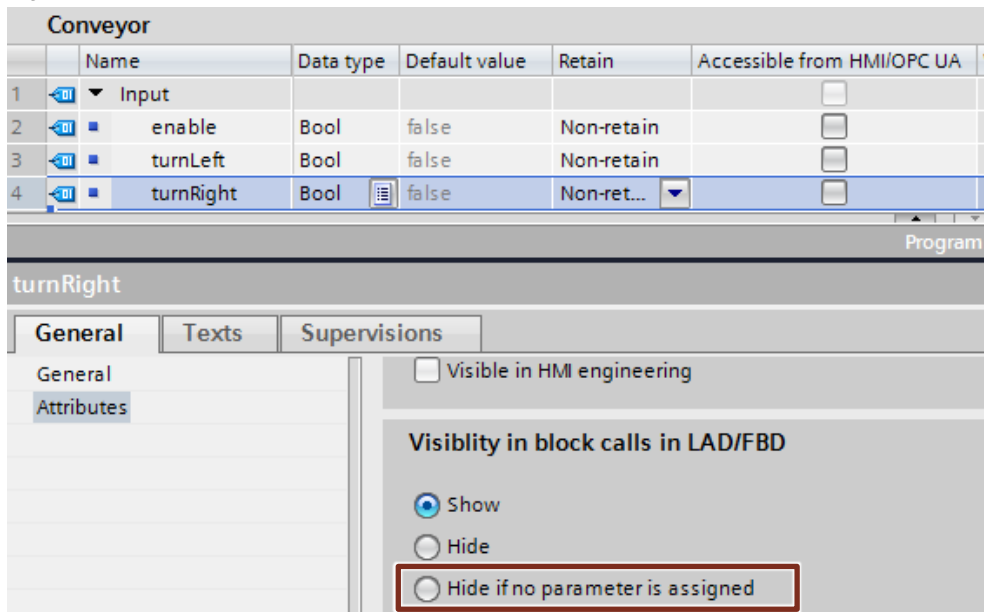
Conveyor

| | Name | Data type | Default value | Retain | Accessible from HMI/OPC UA |
|---|---|---|---|---|---|
| 1 | Input | | | | |
| 2 | enable | Bool | false | Non-retain | |
| 3 | turnLeft | Bool | false | Non-retain | |
| 4 | turnRight | Bool | false | Non-ret... | |

Program

turnRight

General Texts Supervisions

General
Attributes

Visible in HMI engineering

Visiblity in block calls in LAD/FBD

Show
Hide
Hide if no parameter is assigned